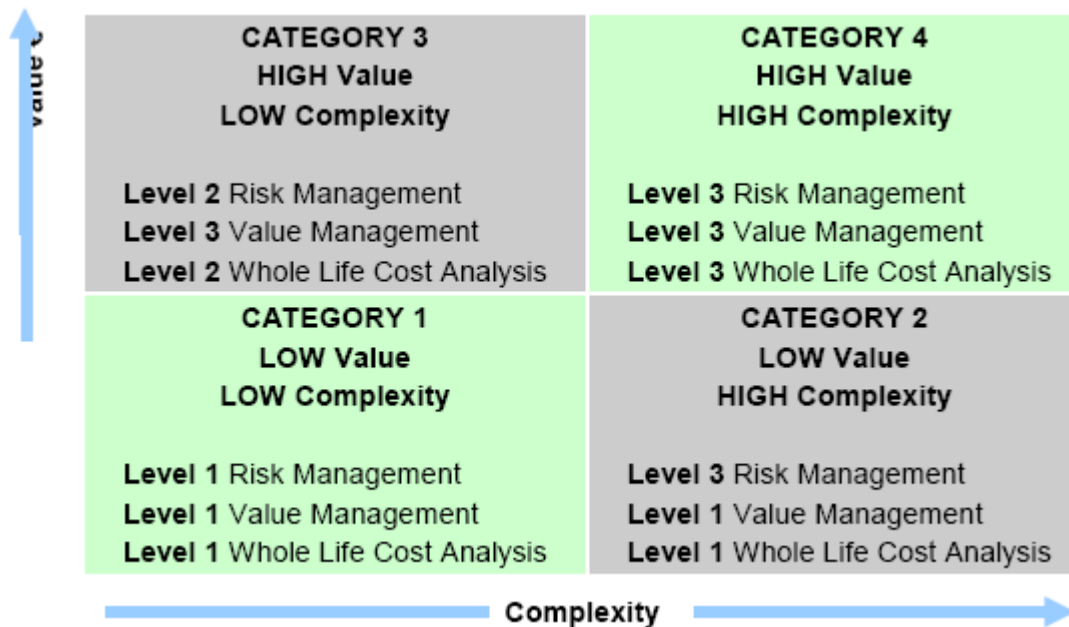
Value

| CATEGORY 3<br>HIGH Value<br>LOW Complexity<br><br>**Level 2** Risk Management<br>**Level 3** Value Management<br>**Level 2** Whole Life Cost Analysis | CATEGORY 4<br>HIGH Value<br>HIGH Complexity<br><br>**Level 3** Risk Management<br>**Level 3** Value Management<br>**Level 3** Whole Life Cost Analysis |
|---|---|
| CATEGORY 1<br>LOW Value<br>LOW Complexity<br><br>**Level 1** Risk Management<br>**Level 1** Value Management<br>**Level 1** Whole Life Cost Analysis | CATEGORY 2<br>LOW Value<br>HIGH Complexity<br><br>**Level 3** Risk Management<br>**Level 1** Value Management<br>**Level 1** Whole Life Cost Analysis |

Complexity